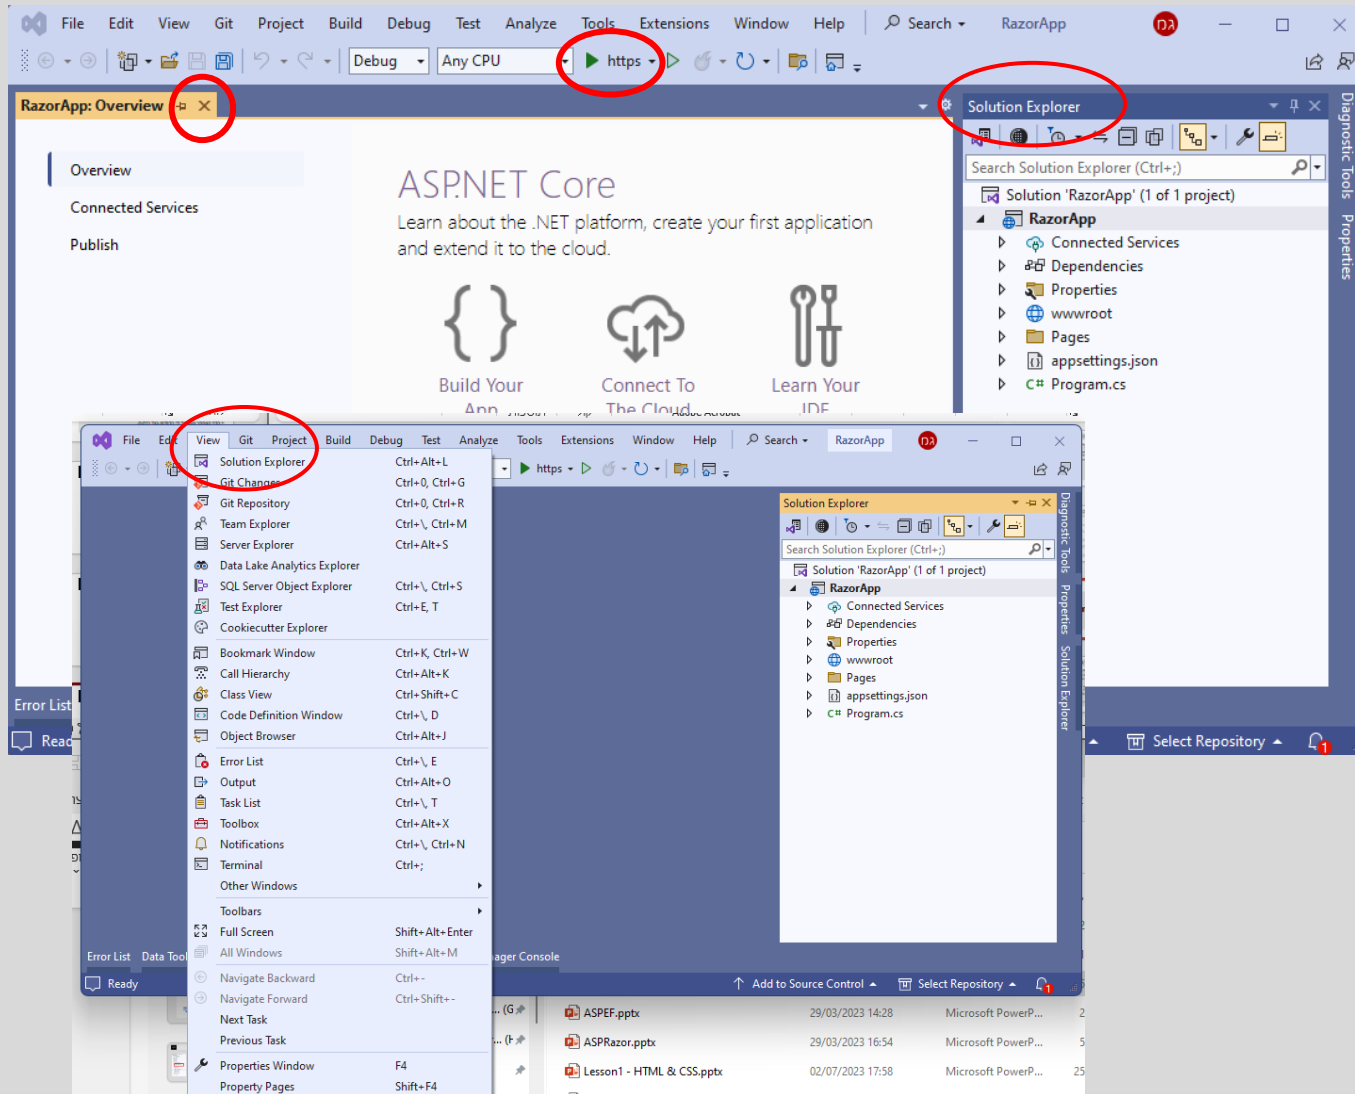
File Edit View Git Project Build Debug Test Analyze Tools Extensions Window Help Search RazorApp

Debug Any CPU https

RazorApp: Overview

Solution Explorer

Search Solution Explorer (Ctrl+;)

Solution 'RazorApp' (1 of 1 project)
RazorApp
Connected Services
Dependencies
Properties
wwwroot
Pages
appsettings.json
Program.cs

Diagnostic Tools Properties

Overview
Connected Services
Publish

ASP.NET Core

Learn about the .NET platform, create your first application and extend it to the cloud.

Build Your App
Connect To The Cloud
Learn Your IDE

Error List
Read

File Edit View Git Project Build Debug Test Analyze Tools Extensions Window Help Search RazorApp

https

| Solution Explorer | Ctrl+Alt+L |
|---|---|
| Git Changes | Ctrl+0, Ctrl+G |
| Git Repository | Ctrl+0, Ctrl+R |
| Team Explorer | Ctrl+\, Ctrl+M |
| Server Explorer | Ctrl+Alt+S |
| Data Lake Analytics Explorer | |
| SQL Server Object Explorer | Ctrl+\, Ctrl+S |
| Test Explorer | Ctrl+E, T |
| Cookiecutter Explorer | |
| Bookmark Window | Ctrl+K, Ctrl+W |
| Call Hierarchy | Ctrl+Alt+K |
| Class View | Ctrl+Shift+C |
| Code Definition Window | Ctrl+\, D |
| Object Browser | Ctrl+Alt+J |
| Error List | Ctrl+\, E |
| Output | Ctrl+Alt+O |
| Task List | Ctrl+\, T |
| Toolbox | Ctrl+Alt+X |
| Notifications | Ctrl+\, Ctrl+N |
| Terminal | Ctrl+; |
| Other Windows | |
| Toolbars | |
| Full Screen | Shift+Alt+Enter |
| All Windows | Shift+Alt+M |
| Navigate Backward | Ctrl+- |
| Navigate Forward | Ctrl+Shift+- |
| Next Task | |
| Previous Task | |
| Properties Window | F4 |
| Property Pages | Shift+F4 |

Solution Explorer

Search Solution Explorer (Ctrl+;)

Solution 'RazorApp' (1 of 1 project)
RazorApp
Connected Services
Dependencies
Properties
wwwroot
Pages
appsettings.json
Program.cs

Diagnostic Tools Properties Solution Explorer

Error List Data Tool ager Console

Ready Add to Source Control Select Repository

Select Repository

ASPEF.pptx 29/03/2023 14:28 Microsoft PowerP...
ASPRazor.pptx 29/03/2023 16:54 Microsoft PowerP...
Lesson1 - HTML & CSS.pptx 02/07/2023 17:58 Microsoft PowerP...